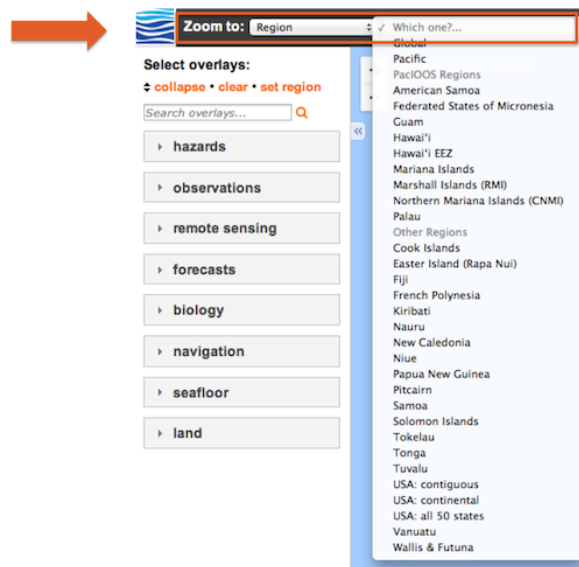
Zoom to: Region

✓ Which one?...
Global
Pacific
PacIOOS Regions
American Samoa
Federated States of Micronesia
Guam
Hawaiʻi
Hawaiʻi EEZ
Mariana Islands
Marshall Islands (RMI)
Northern Mariana Islands (CNMI)
Palau
Other Regions
Cook Islands
Easter Island (Rapa Nui)
Fiji
French Polynesia
Kiribati
Nauru
New Caledonia
Niue
Papua New Guinea
Pitcairn
Samoa
Solomon Islands
Tokelau
Tonga
Tuvalu
USA: contiguous
USA: continental
USA: all 50 states
Vanuatu
Wallis & Futuna

Select overlays:
collapse • clear • set region
Search overlays...

hazards
observations
remote sensing
forecasts
biology
navigation
seafloor
land

«